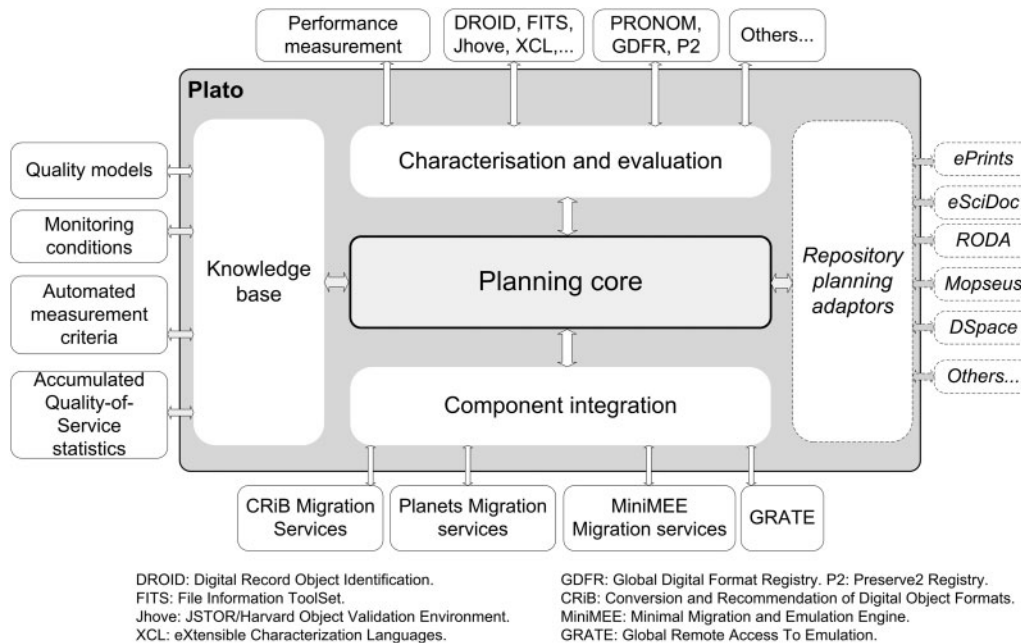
Performance measurement

DROID, FITS, Jhove, XCL,...

PRONOM, GDFR, P2

Others...

Plato

Quality models

Monitoring conditions

Automated measurement criteria

Accumulated Quality-of-Service statistics

Knowledge base

Characterisation and evaluation

Planning core

Component integration

Repository planning adaptors

ePrints

eSciDoc

RODA

Mopseus

DSpace

Others...

CRiB Migration Services

Planets Migration services

MiniMEE Migration services

GRATE

DROID: Digital Record Object Identification.
FITS: File Information ToolSet.
Jhove: JSTOR/Harvard Object Validation Environment.
XCL: eXtensible Characterization Languages.

GDFR: Global Digital Format Registry. P2: Preserve2 Registry.
CRiB: Conversion and Recommendation of Digital Object Formats.
MiniMEE: Minimal Migration and Emulation Engine.
GRATE: Global Remote Access To Emulation.